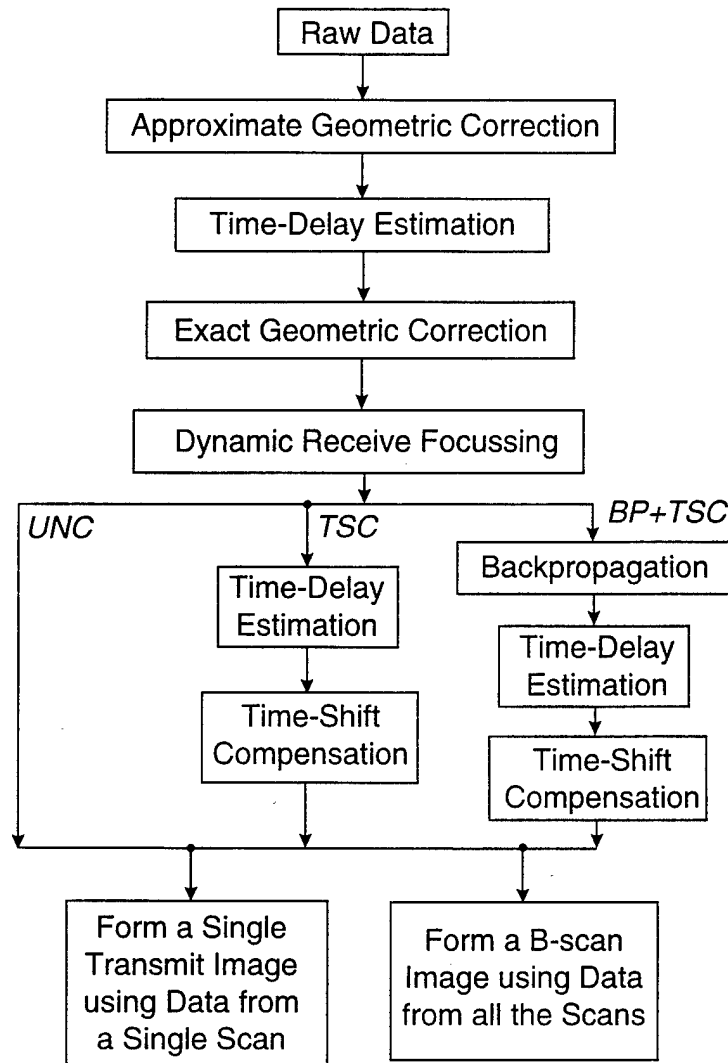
Raw Data

Approximate Geometric Correction

Time-Delay Estimation

Exact Geometric Correction

Dynamic Receive Focussing

UNC

TSC

BP+TSC

Time-Delay Estimation

Time-Shift Compensation

Backpropagation

Time-Delay Estimation

Time-Shift Compensation

Form a Single Transmit Image using Data from a Single Scan

Form a B-scan Image using Data from all the Scans